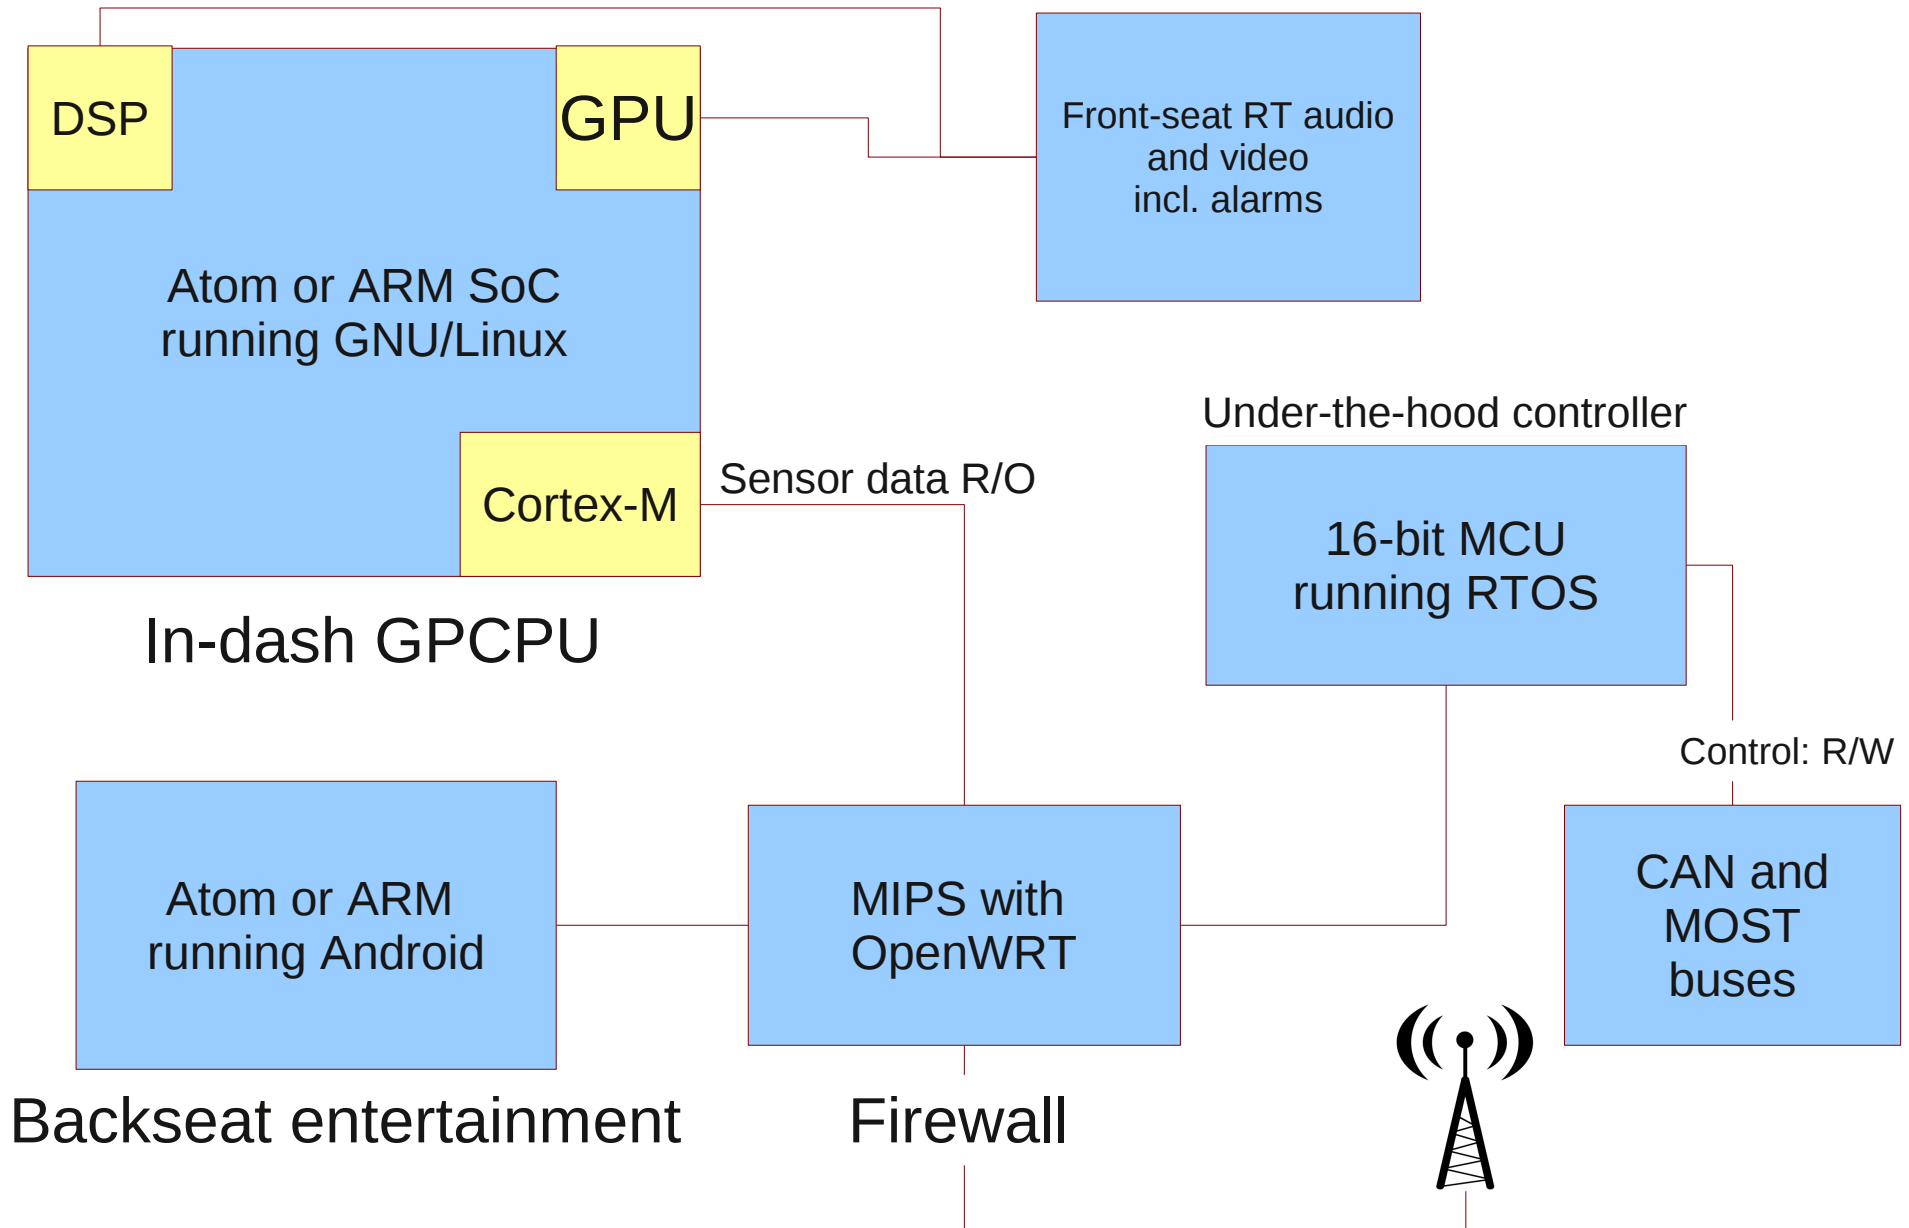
DSP

GPU

Front-seat RT audio and video incl. alarms

Atom or ARM SoC running GNU/Linux

Under-the-hood controller

Cortex-M

Sensor data R/O

16-bit MCU running RTOS

In-dash GPCPU

Control: R/W

Atom or ARM running Android

MIPS with OpenWRT

CAN and MOST buses

Backseat entertainment

Firewall